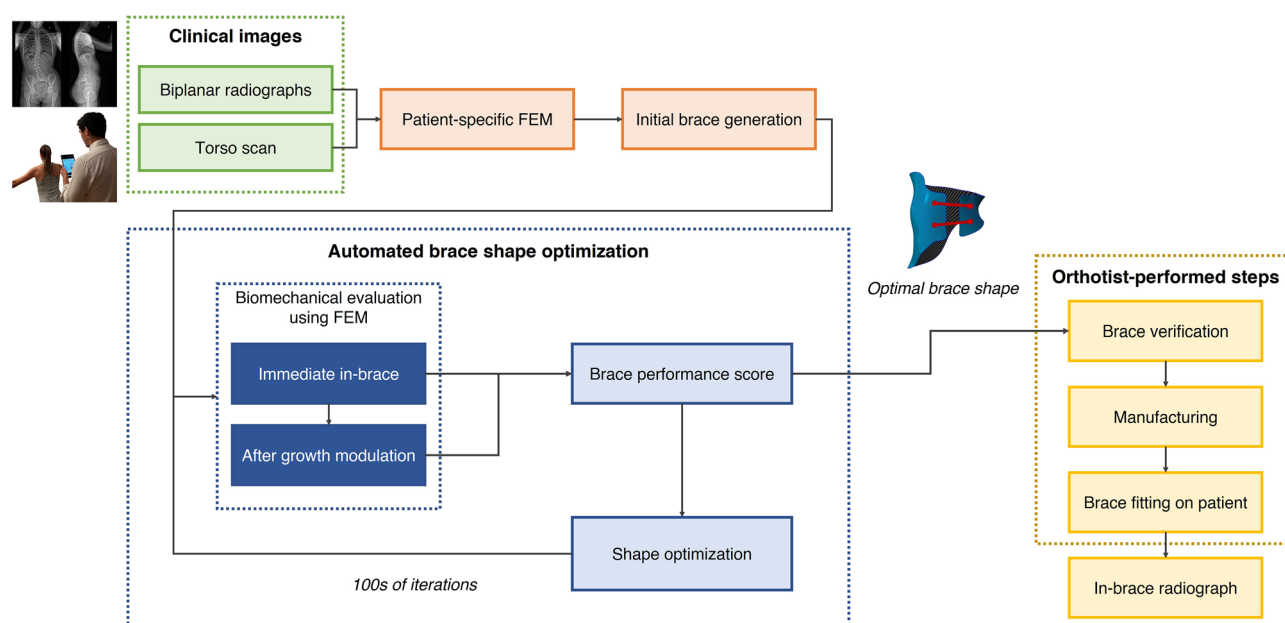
Clinical images

Biplanar radiographs

Torso scan

Patient-specific FEM

Initial brace generation

Automated brace shape optimization

Biomechanical evaluation using FEM

Immediate in-brace

After growth modulation

Brace performance score

Shape optimization

100s of iterations

Optimal brace shape

Orthotist-performed steps

Brace verification

Manufacturing

Brace fitting on patient

In-brace radiograph